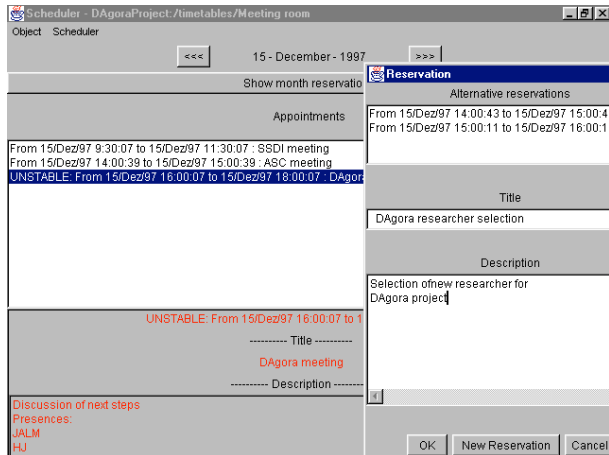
Scheduler - DAgoraProject:/timetables/Meeting room

Object Scheduler

<<< 15 - December - 1997 >>>

Show month reservatio

Appointments

From 15/Dez/97 9:30:07 to 15/Dez/97 11:30:07 : SSDI meeting
From 15/Dez/97 14:00:39 to 15/Dez/97 15:00:39 : ASC meeting
UNSTABLE: From 15/Dez/97 16:00:07 to 15/Dez/97 18:00:07 : DAgor

UNSTABLE: From 15/Dez/97 16:00:07 to 1

---------- Title ----------

DAgora meeting

---------- Description --------

Discussion of next steps
Presences:
JALM
HJ

Reservation

Alternative reservations

From 15/Dez/97 14:00:43 to 15/Dez/97 15:00:4
From 15/Dez/97 15:00:11 to 15/Dez/97 16:00:1

Title

DAgora researcher selection

Description

Selection ofnew researcher for
DAgora project

OK New Reservation Cancel